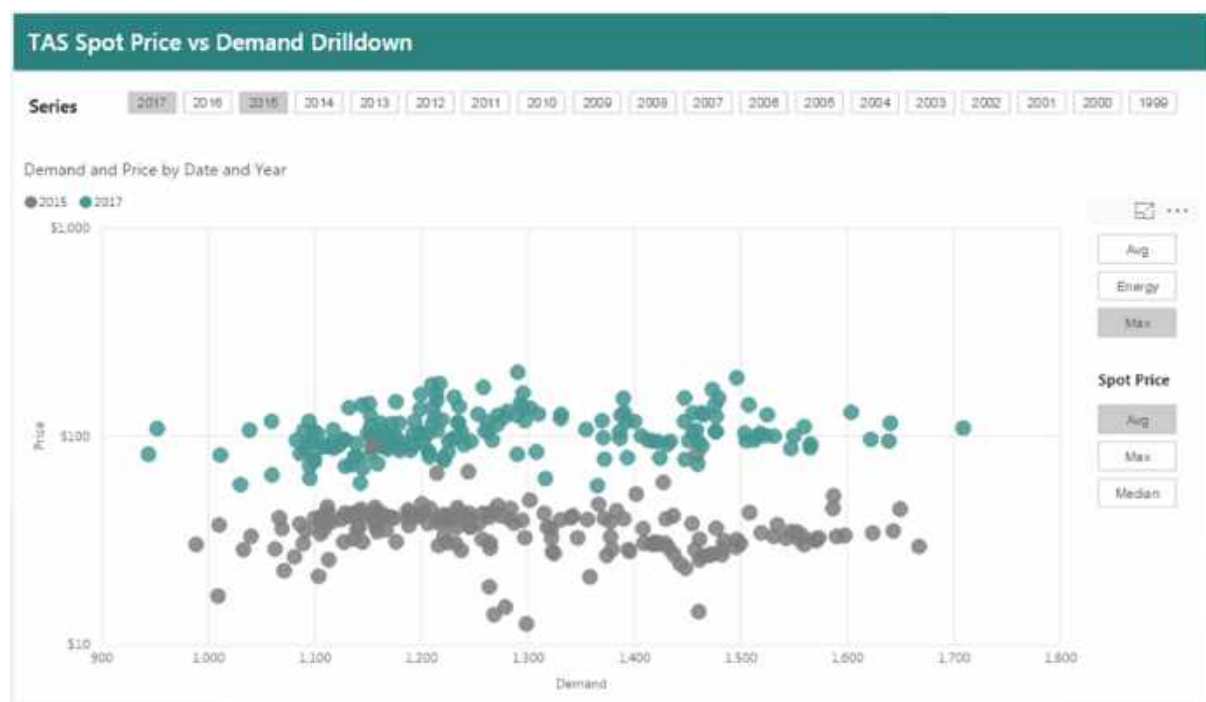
TAS Spot Price vs Demand Drilldown

Series

| 2017 | 2016 | 2015 | 2014 | 2013 | 2012 | 2011 | 2010 | 2009 | 2008 | 2007 | 2006 | 2005 | 2004 | 2003 | 2002 | 2001 | 2000 | 1999 |
|---|---|---|---|---|---|---|---|---|---|---|---|---|---|---|---|---|---|---|

Demand and Price by Date and Year

2015 2017

$1,000

$100

$10

Price

900 1,000 1,100 1,200 1,300 1,400 1,500 1,600 1,700 1,800

Demand

Avg

Energy

Max

Spot Price

Avg

Max

Median